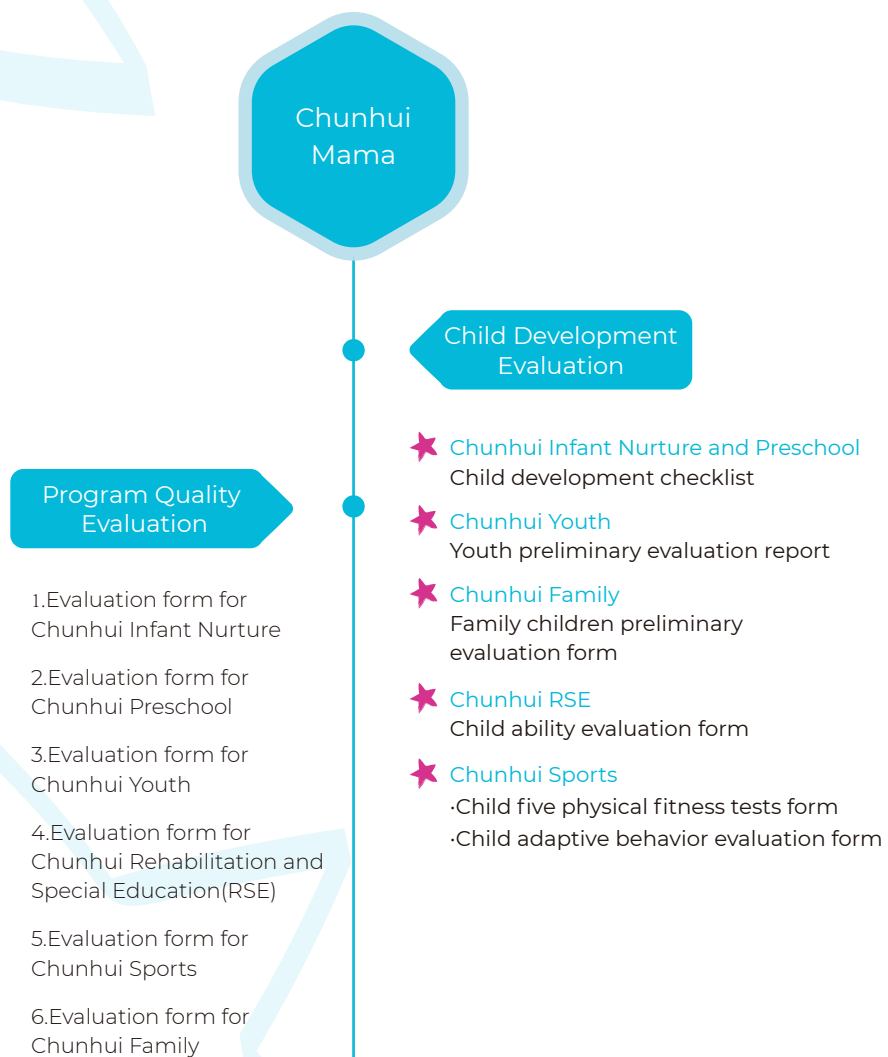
Chunhui Mama

Child Development Evaluation

Chunhui Infant Nurture and Preschool
Child development checklist

Chunhui Youth
Youth preliminary evaluation report

Chunhui Family
Family children preliminary evaluation form

Chunhui RSE
Child ability evaluation form

Chunhui Sports
·Child five physical fitness tests form
·Child adaptive behavior evaluation form

Program Quality Evaluation

1.Evaluation form for Chunhui Infant Nurture

2.Evaluation form for Chunhui Preschool

3.Evaluation form for Chunhui Youth

4.Evaluation form for Chunhui Rehabilitation and Special Education(RSE)

5.Evaluation form for Chunhui Sports

6.Evaluation form for Chunhui Family